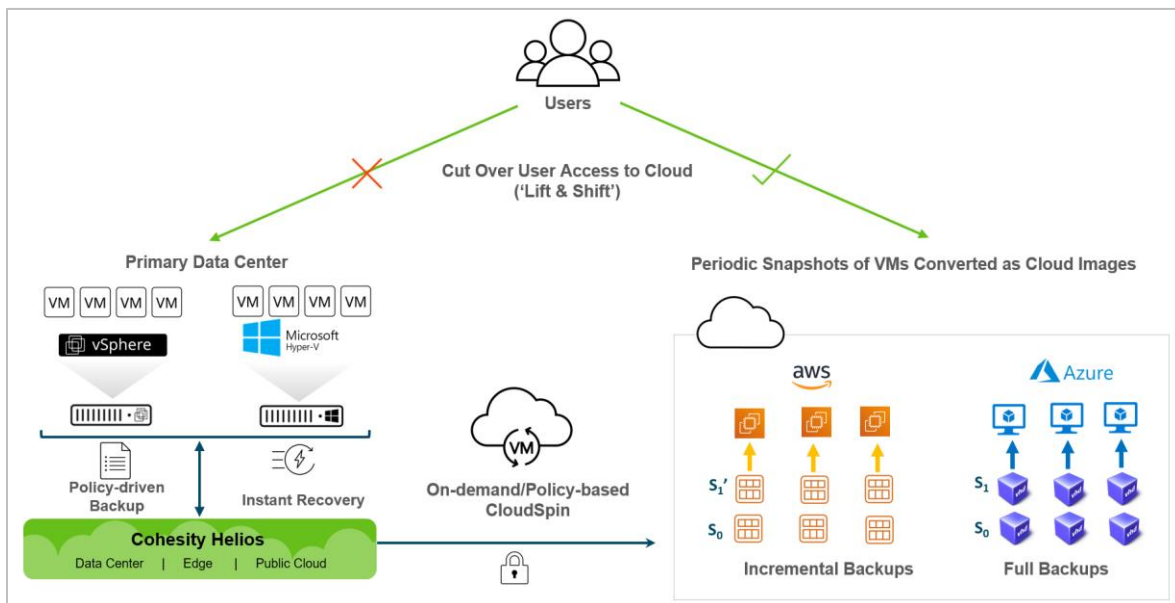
Users

Cut Over User Access to Cloud
('Lift & Shift')

Primary Data Center

VM VM VM VM
vSphere

VM VM VM VM
Microsoft
Hyper-V

Policy-driven
Backup

Instant Recovery

Cohesity Helios
Data Center | Edge | Public Cloud

VM
On-demand/Policy-based
CloudSpin

Periodic Snapshots of VMs Converted as Cloud Images

aws

Azure

$S_1'$

$S_0$

$S_1$

$S_0$

Incremental Backups

Full Backups